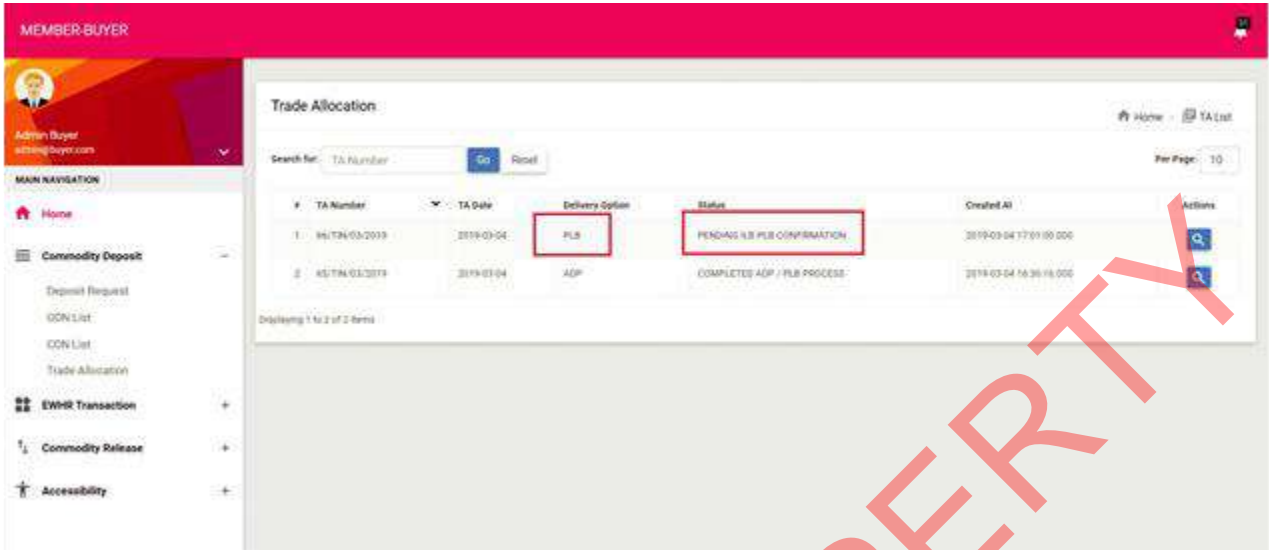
MEMBER-BUYER

Admin Buyer
admin@buyer.com

MAIN NAVIGATION

Home

Commodity Deposit

Deposit Request

GDN List

CDN List

Trade Allocation

EWHR Transaction

Commodity Release

Accessibility

Trade Allocation

Home TA List

Search for: TA Number Go Reset

Per Page: 10

| # | TA Number | TA Date | Delivery Option | Status | Created At | Actions |
|---|---|---|---|---|---|---|
| 1 | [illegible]/TIN/03/2019 | 2019-03-04 | PLB | PENDING ILB PLB CONFIRMATION | 2019-03-04 17:01:00.000 | |
| 2 | KS/TIN/03/2019 | 2019-03-04 | ADP | COMPLETED ADP / PLB PROCESS | 2019-03-04 16:36:16.000 | |

Displaying 1 to 2 of 2 items

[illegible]ERTY